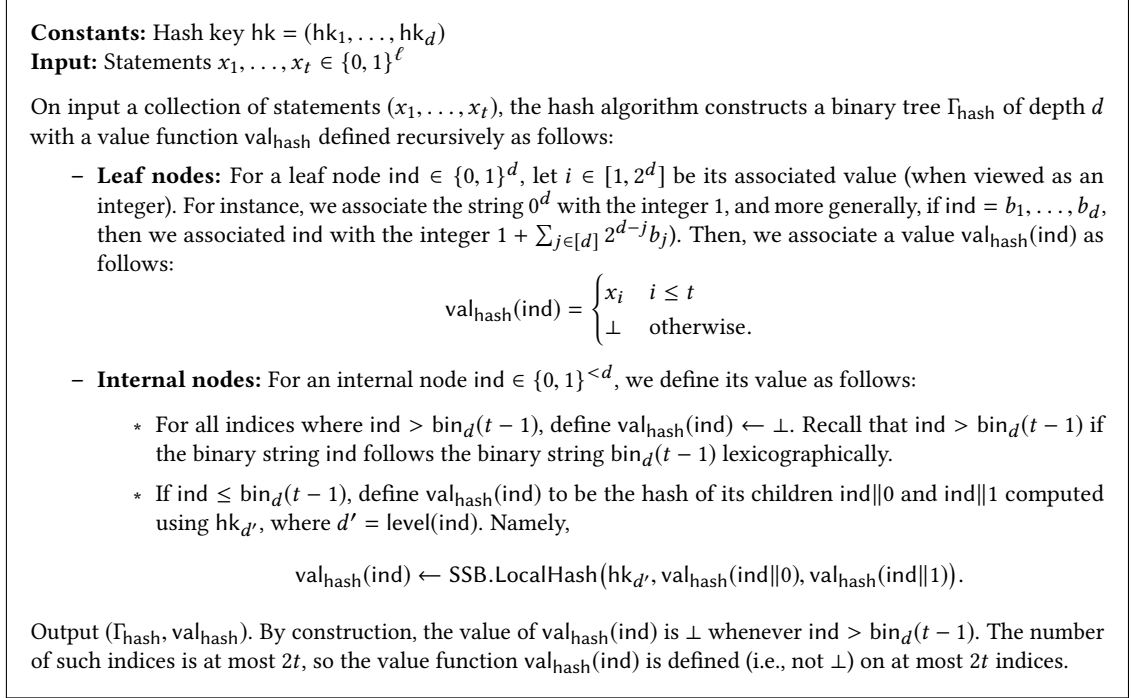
**Constants:** Hash key $\mathsf{hk} = (\mathsf{hk}_1, \ldots, \mathsf{hk}_d)$
**Input:** Statements $x_1, \ldots, x_t \in \{0,1\}^\ell$

On input a collection of statements $(x_1, \ldots, x_t)$, the hash algorithm constructs a binary tree $\Gamma_{\mathsf{hash}}$ of depth $d$ with a value function $\mathsf{val}_{\mathsf{hash}}$ defined recursively as follows:

– **Leaf nodes:** For a leaf node $\mathsf{ind} \in \{0,1\}^d$, let $i \in [1, 2^d]$ be its associated value (when viewed as an integer). For instance, we associate the string $0^d$ with the integer 1, and more generally, if $\mathsf{ind} = b_1, \ldots, b_d$, then we associated ind with the integer $1 + \sum_{j\in[d]} 2^{d-j} b_j)$. Then, we associate a value $\mathsf{val}_{\mathsf{hash}}(\mathsf{ind})$ as follows:

$$\mathsf{val}_{\mathsf{hash}}(\mathsf{ind}) = \begin{cases} x_i & i \leq t \\ \bot & \text{otherwise.} \end{cases}$$

– **Internal nodes:** For an internal node $\mathsf{ind} \in \{0,1\}^{<d}$, we define its value as follows:

* For all indices where $\mathsf{ind} > \mathsf{bin}_d(t-1)$, define $\mathsf{val}_{\mathsf{hash}}(\mathsf{ind}) \leftarrow \bot$. Recall that $\mathsf{ind} > \mathsf{bin}_d(t-1)$ if the binary string ind follows the binary string $\mathsf{bin}_d(t-1)$ lexicographically.

* If $\mathsf{ind} \leq \mathsf{bin}_d(t-1)$, define $\mathsf{val}_{\mathsf{hash}}(\mathsf{ind})$ to be the hash of its children $\mathsf{ind}\|0$ and $\mathsf{ind}\|1$ computed using $\mathsf{hk}_{d'}$, where $d' = \mathsf{level}(\mathsf{ind})$. Namely,

$$\mathsf{val}_{\mathsf{hash}}(\mathsf{ind}) \leftarrow \mathsf{SSB.LocalHash}\big(\mathsf{hk}_{d'}, \mathsf{val}_{\mathsf{hash}}(\mathsf{ind}\|0), \mathsf{val}_{\mathsf{hash}}(\mathsf{ind}\|1)\big).$$

Output $(\Gamma_{\mathsf{hash}}, \mathsf{val}_{\mathsf{hash}})$. By construction, the value of $\mathsf{val}_{\mathsf{hash}}(\mathsf{ind})$ is $\bot$ whenever $\mathsf{ind} > \mathsf{bin}_d(t-1)$. The number of such indices is at most $2t$, so the value function $\mathsf{val}_{\mathsf{hash}}(\mathsf{ind})$ is defined (i.e., not $\bot$) on at most $2t$ indices.